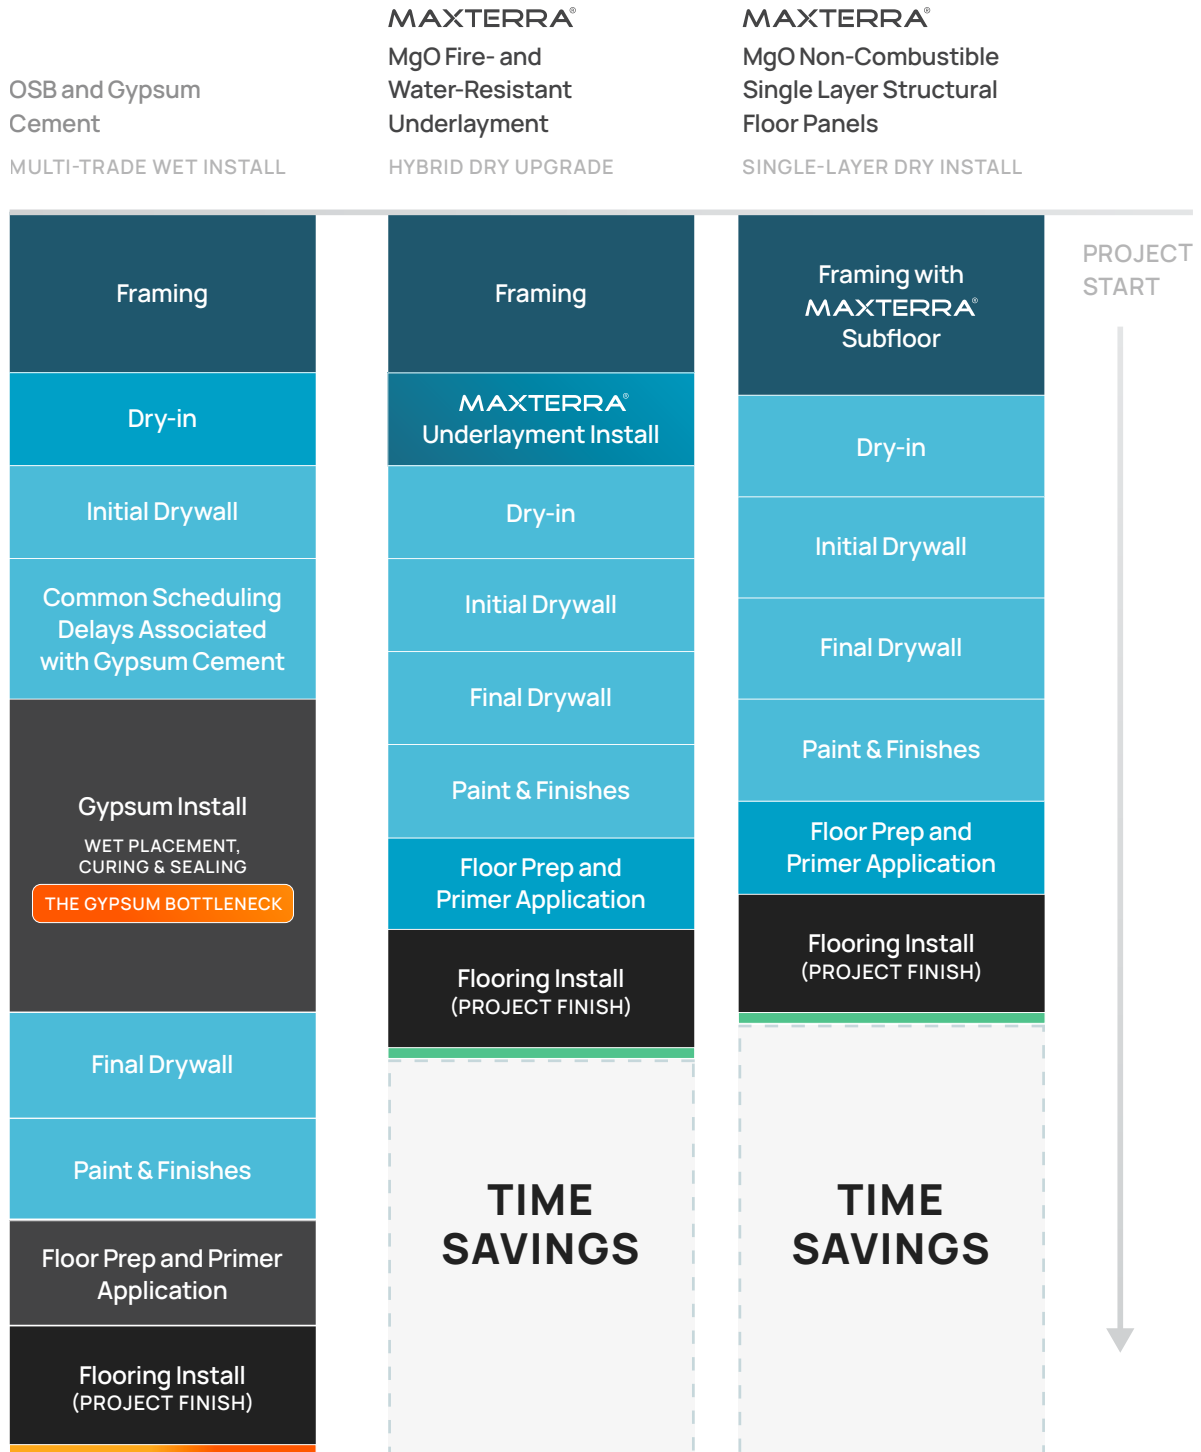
OSB and Gypsum Cement

MULTI-TRADE WET INSTALL

MAXTERRA®

MgO Fire- and Water-Resistant Underlayment

HYBRID DRY UPGRADE

MAXTERRA®

MgO Non-Combustible Single Layer Structural Floor Panels

SINGLE-LAYER DRY INSTALL

Framing

Dry-in

Initial Drywall

Common Scheduling Delays Associated with Gypsum Cement

Gypsum Install

WET PLACEMENT, CURING & SEALING

THE GYPSUM BOTTLENECK

Final Drywall

Paint & Finishes

Floor Prep and Primer Application

Flooring Install
(PROJECT FINISH)

Framing

MAXTERRA®
Underlayment Install

Dry-in

Initial Drywall

Final Drywall

Paint & Finishes

Floor Prep and Primer Application

Flooring Install
(PROJECT FINISH)

TIME SAVINGS

Framing with MAXTERRA® Subfloor

Dry-in

Initial Drywall

Final Drywall

Paint & Finishes

Floor Prep and Primer Application

Flooring Install
(PROJECT FINISH)

TIME SAVINGS

PROJECT START